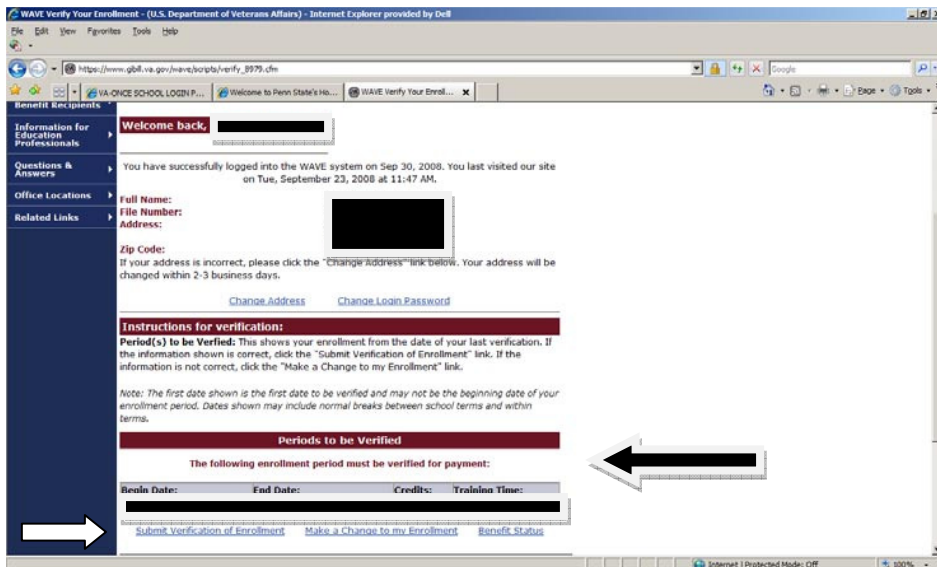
WAVE Verify Your Enrollment - (U.S. Department of Veterans Affairs) - Internet Explorer provided by Dell

File Edit View Favorites Tools Help

https://www.gibill.va.gov/wave/scripts/verify_8979.cfm

Google

VA-ONCE SCHOOL LOGIN P... Welcome to Penn State's Ho... WAVE Verify Your Enrol...

Page Tools

Benefit Recipients

Information for Education Professionals

Questions & Answers

Office Locations

Related Links

Welcome back,

You have successfully logged into the WAVE system on Sep 30, 2008. You last visited our site on Tue, September 23, 2008 at 11:47 AM.

Full Name:
File Number:
Address:

Zip Code:
If your address is incorrect, please click the "Change Address" link below. Your address will be changed within 2-3 business days.

Change Address Change Login Password

Instructions for verification:

Period(s) to be Verified: This shows your enrollment from the date of your last verification. If the information shown is correct, click the "Submit Verification of Enrollment" link. If the information is not correct, click the "Make a Change to my Enrollment" link.

Note: The first date shown is the first date to be verified and may not be the beginning date of your enrollment period. Dates shown may include normal breaks between school terms and within terms.

Periods to be Verified

The following enrollment period must be verified for payment:

| Begin Date: | End Date: | Credits: | Training Time: |
|---|---|---|---|

Submit Verification of Enrollment Make a Change to my Enrollment Benefit Status

Internet | Protected Mode: Off 100%